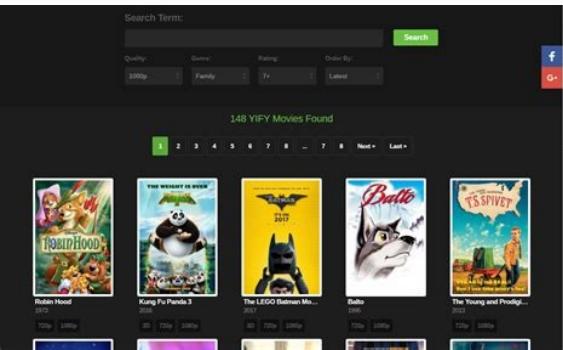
Search Term:

Search

Quality:
1080p

Genre:
Family

Rating:
7+

Order By:
Latest

f
G+

148 YIFY Movies Found

1 2 3 4 5 6 7 8 ... 7 8 Next » Last »

ROBIN HOOD
THE WEIGHT IS OVER
BATMAN
Balto
T.S. SPIVET

Robin Hood
1973
720p 1080p

Kung Fu Panda 3
2016
3D 720p 1080p

The LEGO Batman Mo...
2017
3D 720p 1080p

Balto
1995
720p 1080p

The Young and Prodigi...
2013
720p 1080p